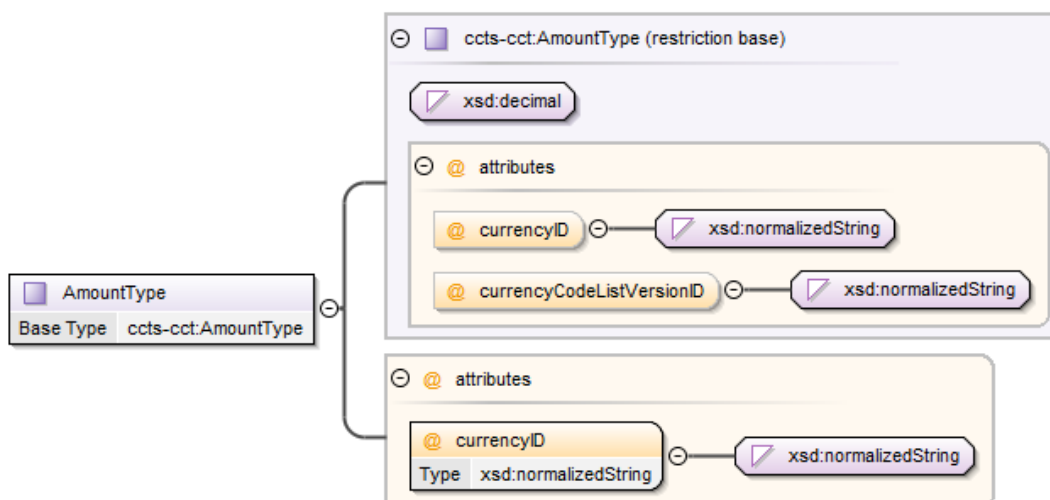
ccts-cct:AmountType (restriction base)

xsd:decimal

@ attributes

@ currencyID

xsd:normalizedString

@ currencyCodeListVersionID

xsd:normalizedString

AmountType

| Base Type | ccts-cct:AmountType |
|---|---|

@ attributes

@ currencyID

| Type | xsd:normalizedString |
|---|---|

xsd:normalizedString